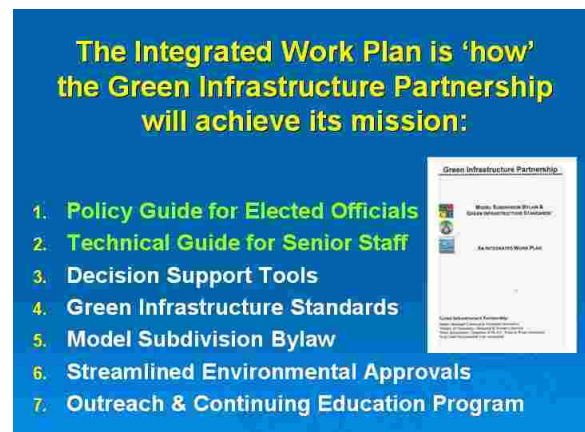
The Integrated Work Plan is 'how' the Green Infrastructure Partnership will achieve its mission:

Green Infrastructure Partnership

MODEL SUBDIVISION BYLAW & GREEN INFRASTRUCTURE STANDARDS

AN INTEGRATED WORK PLAN

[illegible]

1. Policy Guide for Elected Officials
2. Technical Guide for Senior Staff
3. Decision Support Tools
4. Green Infrastructure Standards
5. Model Subdivision Bylaw
6. Streamlined Environmental Approvals
7. Outreach & Continuing Education Program